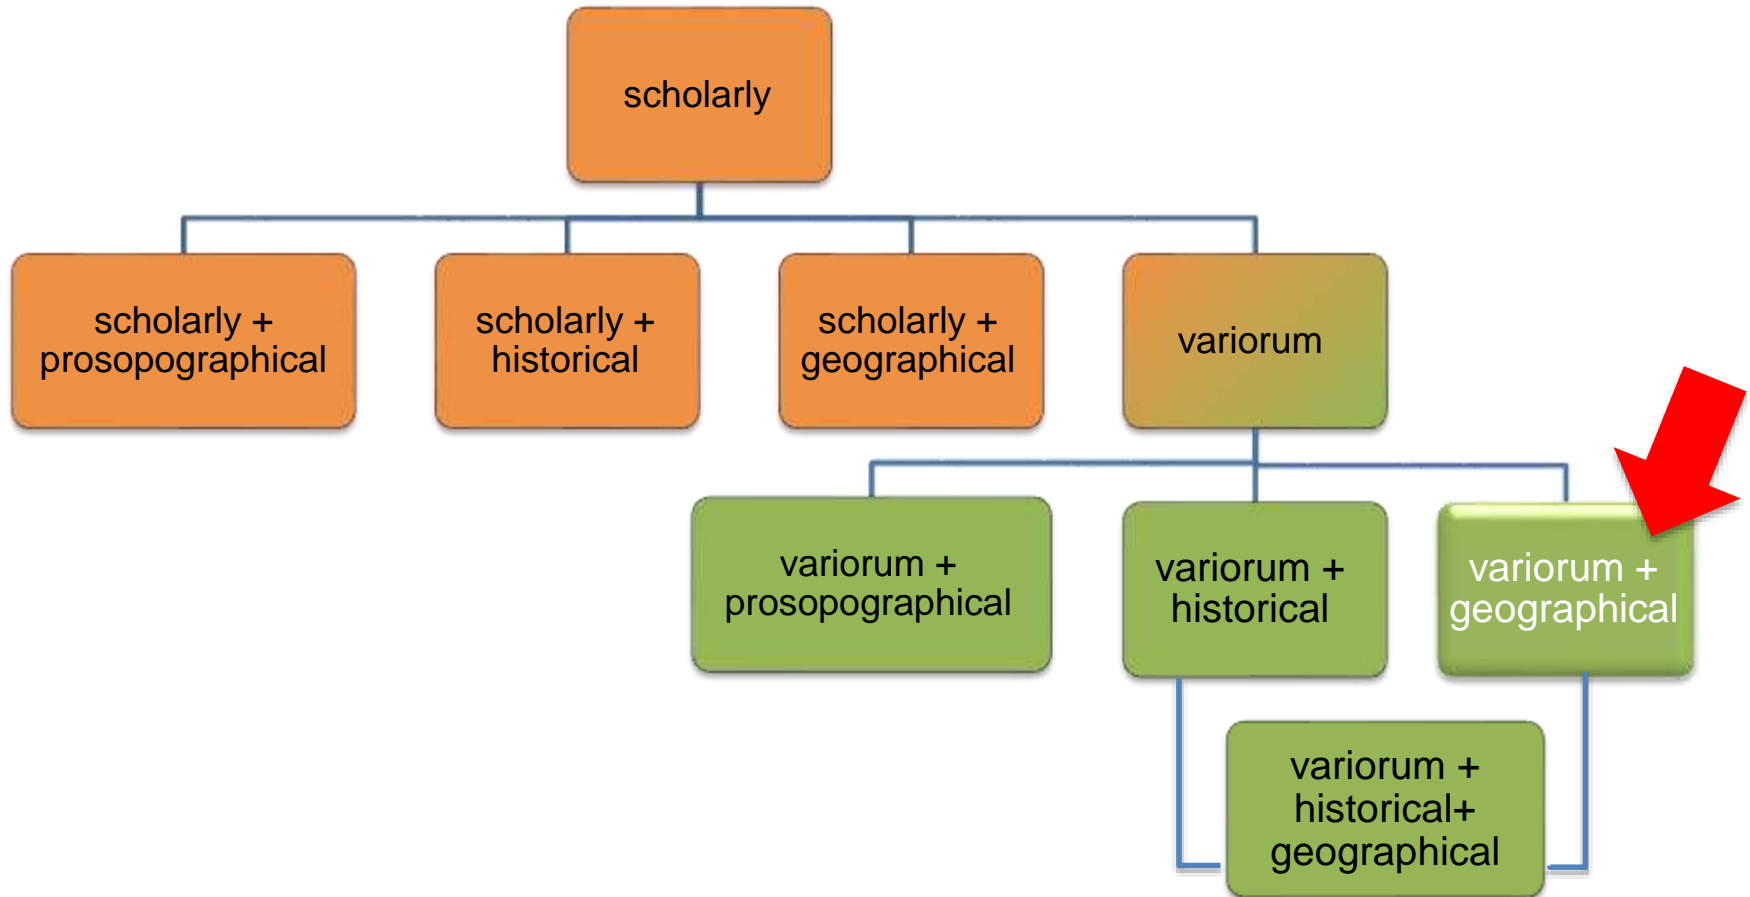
scholarly

scholarly + prosopographical

scholarly + historical

scholarly + geographical

variorum

variorum + prosopographical

variorum + historical

variorum + geographical

variorum + historical+ geographical